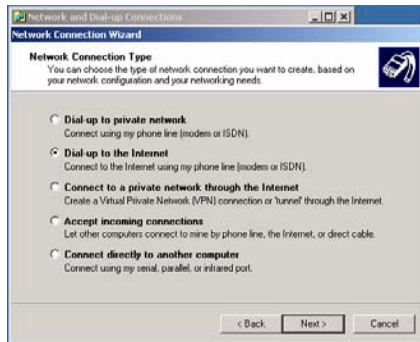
Network and Dial-up Connections

Network Connection Wizard

Network Connection Type
You can choose the type of network connection you want to create, based on your network configuration and your networking needs.

Dial-up to private network
Connect using my phone line (modem or ISDN).

Dial-up to the Internet
Connect to the Internet using my phone line (modem or ISDN).

Connect to a private network through the Internet
Create a Virtual Private Network (VPN) connection or 'tunnel' through the Internet.

Accept incoming connections
Let other computers connect to mine by phone line, the Internet, or direct cable.

Connect directly to another computer
Connect using my serial, parallel, or infrared port.

< Back Next > Cancel